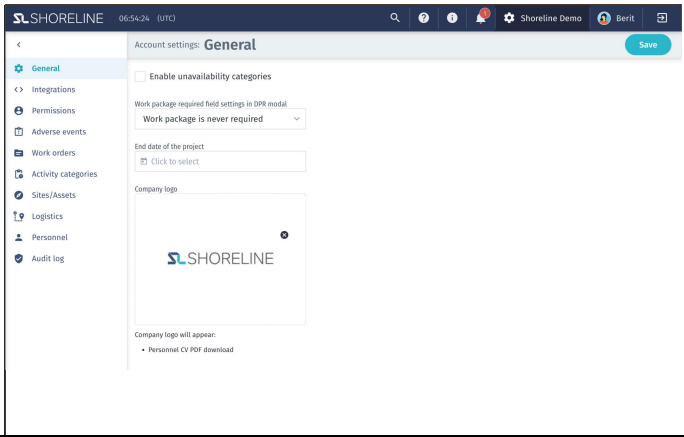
SL SHORELINE 06:54:24 (UTC)

1

Shoreline Demo

Berit

<

General

Integrations

Permissions

Adverse events

Work orders

Activity categories

Sites/Assets

Logistics

Personnel

Audit log

Account settings: General

Save

Enable unavailability categories

Work package required field settings in DPR modal

Work package is never required

End date of the project

Click to select

Company logo

SL SHORELINE

Company logo will appear:

• Personnel CV PDF download